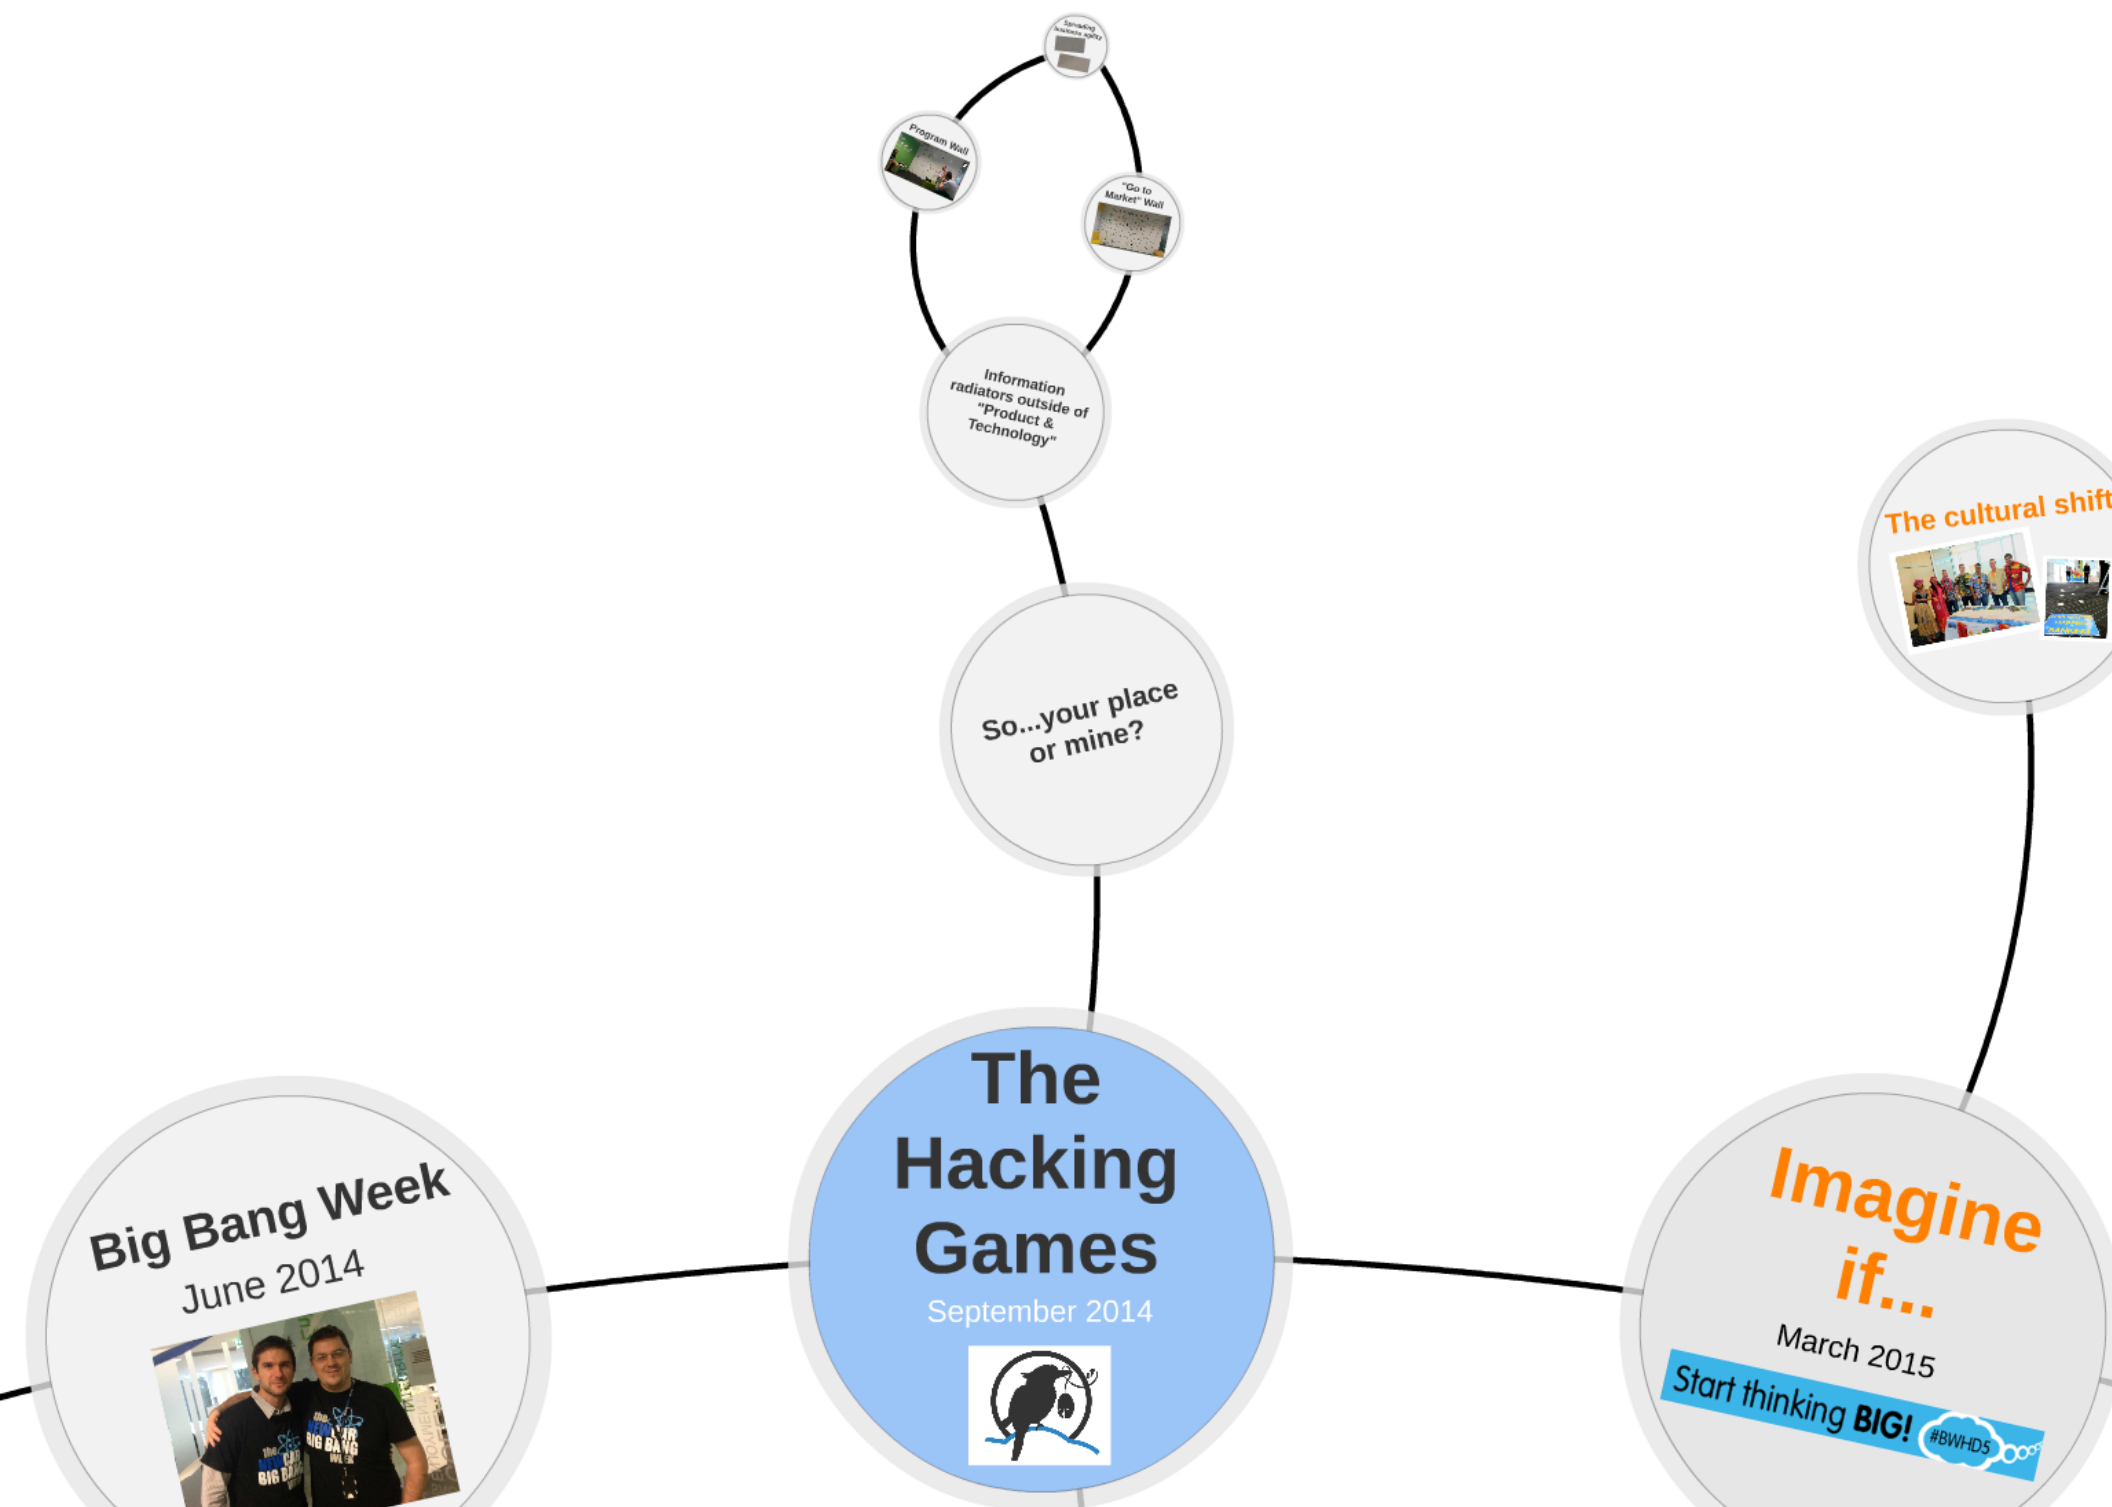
Spreading business agility

Program Wall

"Go to Market" Wall

Information radiators outside of "Product & Technology"

So...your place or mine?

The cultural shift

Big Bang Week
June 2014

The Hacking Games
September 2014

Imagine if...
March 2015
Start thinking BIG! #BWHD5